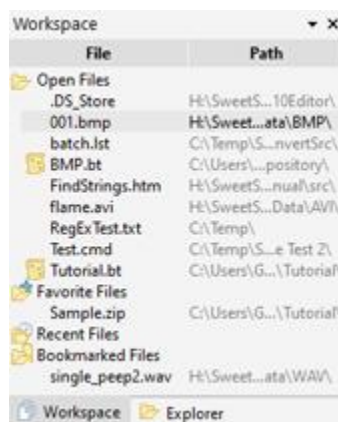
Workspace ▾ ×

| File | Path |
|---|---|
| Open Files | |
| .DS_Store | H:\SweetS...10Editor\ |
| 001.bmp | H:\Sweet...ata\BMP\ |
| batch.lst | C:\Temp\S...nvertSrc\ |
| BMP.bt | C:\Users\...pository\ |
| FindStrings.htm | H:\SweetS...nual\src\ |
| flame.avi | H:\SweetS...Data\AVI\ |
| RegExTest.txt | C:\Temp\ |
| Test.cmd | C:\Temp\S...e Test 2\ |
| Tutorial.bt | C:\Users\G...\Tutorial\ |
| Favorite Files | |
| Sample.zip | C:\Users\G...\Tutorial\ |
| Recent Files | |
| Bookmarked Files | |
| single_peep2.wav | H:\Sweet...ata\WAV\ |

Workspace Explorer